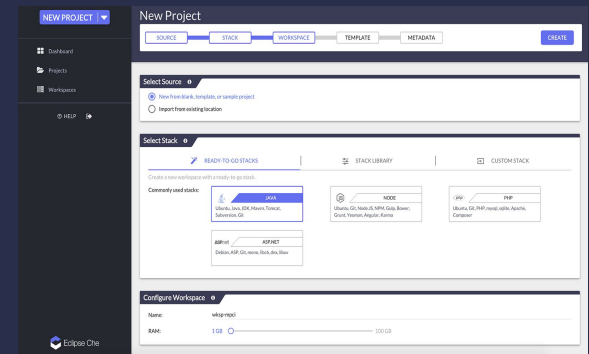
NEW PROJECT

Dashboard
Projects
Workspaces
HELP

Eclipse Che

New Project

SOURCE
STACK
WORKSPACE
TEMPLATE
METADATA
CREATE

Select Source

New from blank, template, or sample project
Import from existing location

Select Stack

READY-TO-GO STACKS
STACK LIBRARY
CUSTOM STACK

Create a new workspace with a ready-to-go stack.

Commonly used stacks:

JAVA
Ubuntu, Java, JDK, Maven, Tomcat, Subversion, Git

NODE
Ubuntu, Git, Node JS, NPM, Gulp, Bower, Grunt, Yeoman, Angular, Karma

PHP
Ubuntu, Git, PHP, mysql, sqlite, Apache, Composer

ASP.NET
Debian, ASP, Git, mono, libcs, dev, libuv

Configure Workspace

Name: wksp-mgci
RAM: 1 GB
100 GB